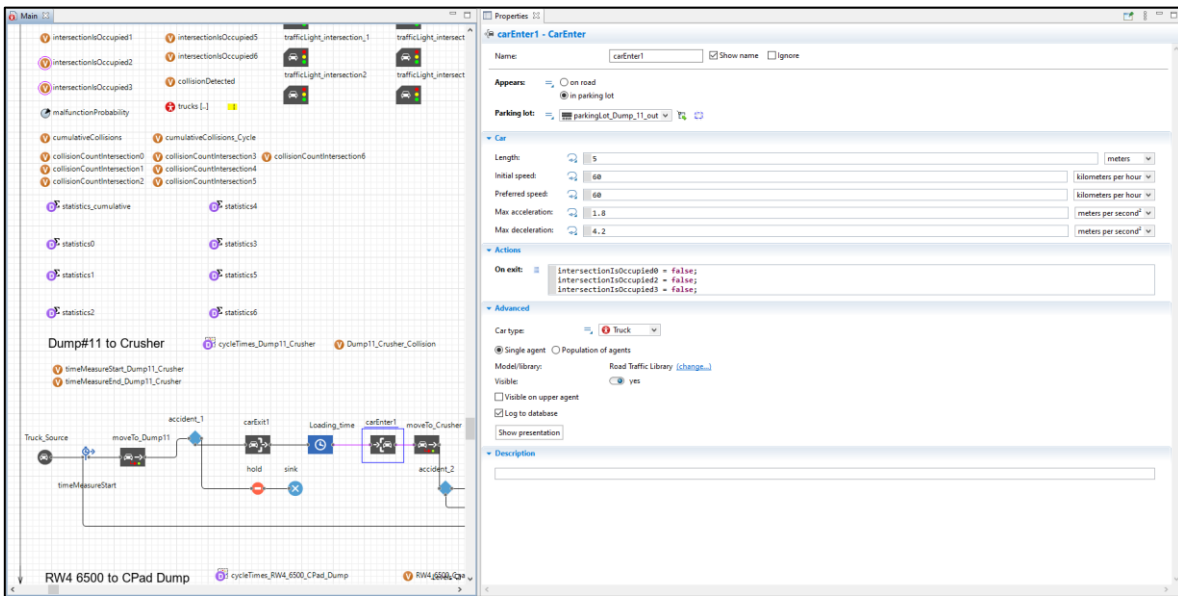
Main

intersectionIsOccupied1
intersectionIsOccupied5
trafficLight_intersection_1
trafficLight_intersect
intersectionIsOccupied2
intersectionIsOccupied6
collisionDetected
trafficLight_intersection2
trafficLight_intersect
intersectionIsOccupied3
trucks [..]
malfunctionProbability

cumulativeCollisions
cumulativeCollisions_Cycle
collisionCountIntersection0
collisionCountIntersection3
collisionCountIntersection6
collisionCountIntersection1
collisionCountIntersection4
collisionCountIntersection2
collisionCountIntersection5

statistics_cumulative
statistics4
statistics0
statistics3
statistics1
statistics5
statistics2
statistics6

Dump#11 to Crusher
cycleTimes_Dump11_Crusher
Dump11_Crusher_Collision
timeMeasureStart_Dump11_Crusher
timeMeasureEnd_Dump11_Crusher

accident_1
carExit1
Loading_time
carEnter1
moveTo_Crusher
Truck_Source
moveTo_Dump11
hold
sink
accident_2
timeMeasureStart

RW4 6500 to CPad Dump
cycleTimes_RW4_6500_CPad_Dump
RW4_6500_Cpa

Properties

carEnter1 - CarEnter

Name: carEnter1
Show name
Ignore

Appears: on road
in parking lot

Parking lot: parkingLot_Dump_11_out

Car

Length: 5 meters
Initial speed: 60 kilometers per hour
Preferred speed: 60 kilometers per hour
Max acceleration: 1.8 meters per second²
Max deceleration: 4.2 meters per second²

Actions

On exit: intersectionIsOccupied0 = false;
intersectionIsOccupied2 = false;
intersectionIsOccupied3 = false;

Advanced

Car type: Truck
Single agent
Population of agents
Model/library: Road Traffic Library [change...]
Visible: yes
Visible on upper agent
Log to database
Show presentation

Description